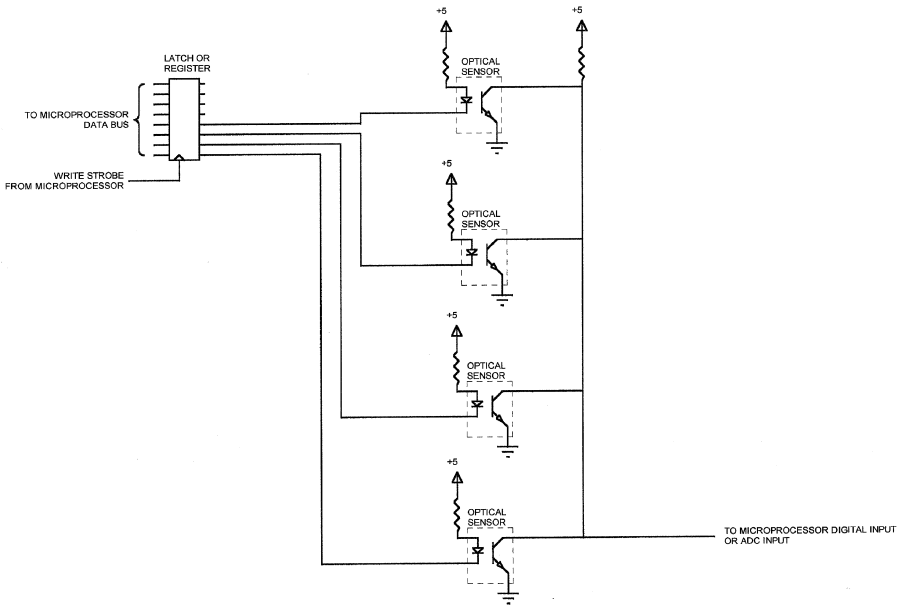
+5

+5

LATCH OR REGISTER

OPTICAL SENSOR

TO MICROPROCESSOR DATA BUS

WRITE STROBE FROM MICROPROCESSOR

+5

OPTICAL SENSOR

+5

OPTICAL SENSOR

+5

OPTICAL SENSOR

TO MICROPROCESSOR DIGITAL INPUT OR ADC INPUT